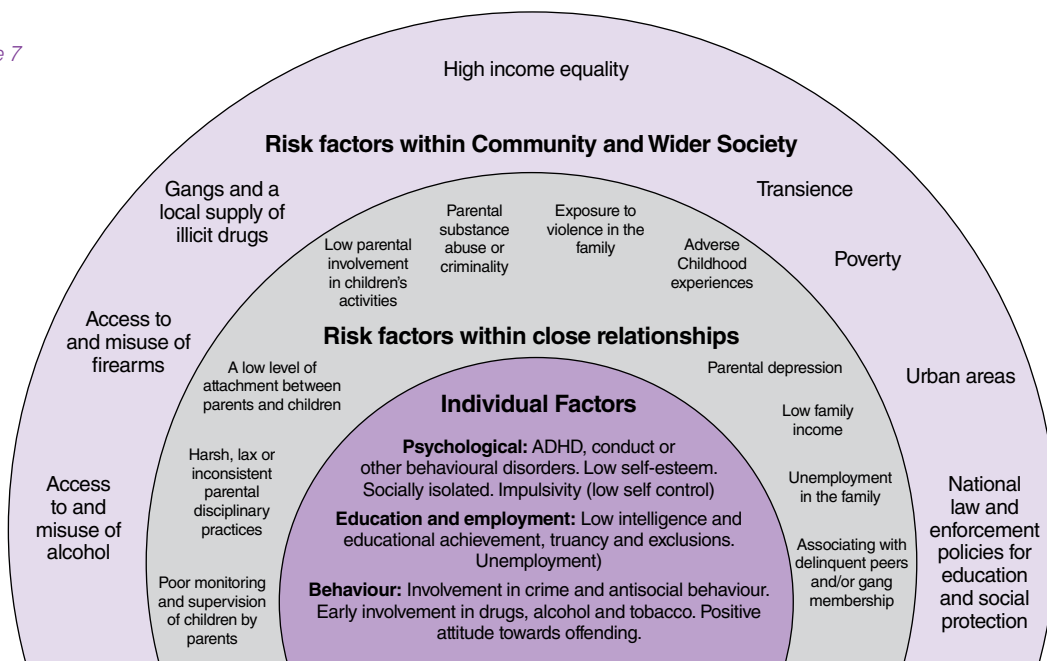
e 7

High income equality

Risk factors within Community and Wider Society

Gangs and a local supply of illicit drugs

Transience

Poverty

Access to and misuse of firearms

Urban areas

Access to and misuse of alcohol

National law and enforcement policies for education and social protection

Low parental involvement in children's activities

Parental substance abuse or criminality

Exposure to violence in the family

Adverse Childhood experiences

Risk factors within close relationships

A low level of attachment between parents and children

Parental depression

Harsh, lax or inconsistent parental disciplinary practices

Low family income

Unemployment in the family

Poor monitoring and supervision of children by parents

Associating with delinquent peers and/or gang membership

Individual Factors

**Psychological:** ADHD, conduct or other behavioural disorders. Low self-esteem. Socially isolated. Impulsivity (low self control)

**Education and employment:** Low intelligence and educational achievement, truancy and exclusions. Unemployment)

**Behaviour:** Involvement in crime and antisocial behaviour. Early involvement in drugs, alcohol and tobacco. Positive attitude towards offending.